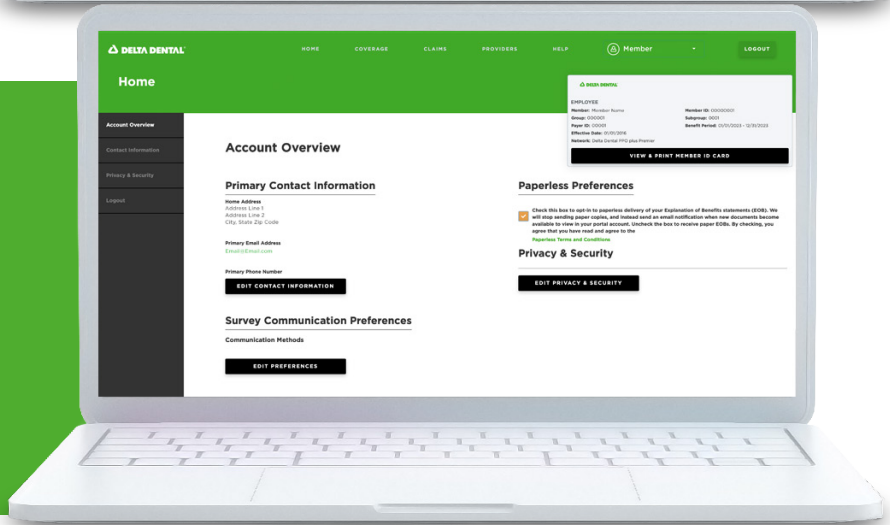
DELTA DENTAL

HOME COVERAGE CLAIMS PROVIDERS HELP Member LOGOUT

Home

Account Overview
Contact Information
Privacy & Security
Logout

DELTA DENTAL

EMPLOYEE
Member: Member Name
Group: 000001
Payer ID: 00001
Effective Date: 01/01/2018
Network: Delta Dental PPO plus Premier

Member ID: 000000001
Subgroup: 0001
Benefit Period: 01/01/2023 - 12/31/2023

VIEW & PRINT MEMBER ID CARD

Account Overview

Primary Contact Information

Home Address
Address Line 1
Address Line 2
City, State Zip Code

Primary Email Address
Email@Email.com

Primary Phone Number

EDIT CONTACT INFORMATION

Survey Communication Preferences

Communication Methods

EDIT PREFERENCES

Paperless Preferences

Check this box to opt-in to paperless delivery of your Explanation of Benefits statements (EOB). We will stop sending paper copies, and instead send an email notification when new documents become available to view in your portal account. Uncheck the box to receive paper EOBs. By checking, you agree that you have read and agree to the
Paperless Terms and Conditions

Privacy & Security

EDIT PRIVACY & SECURITY